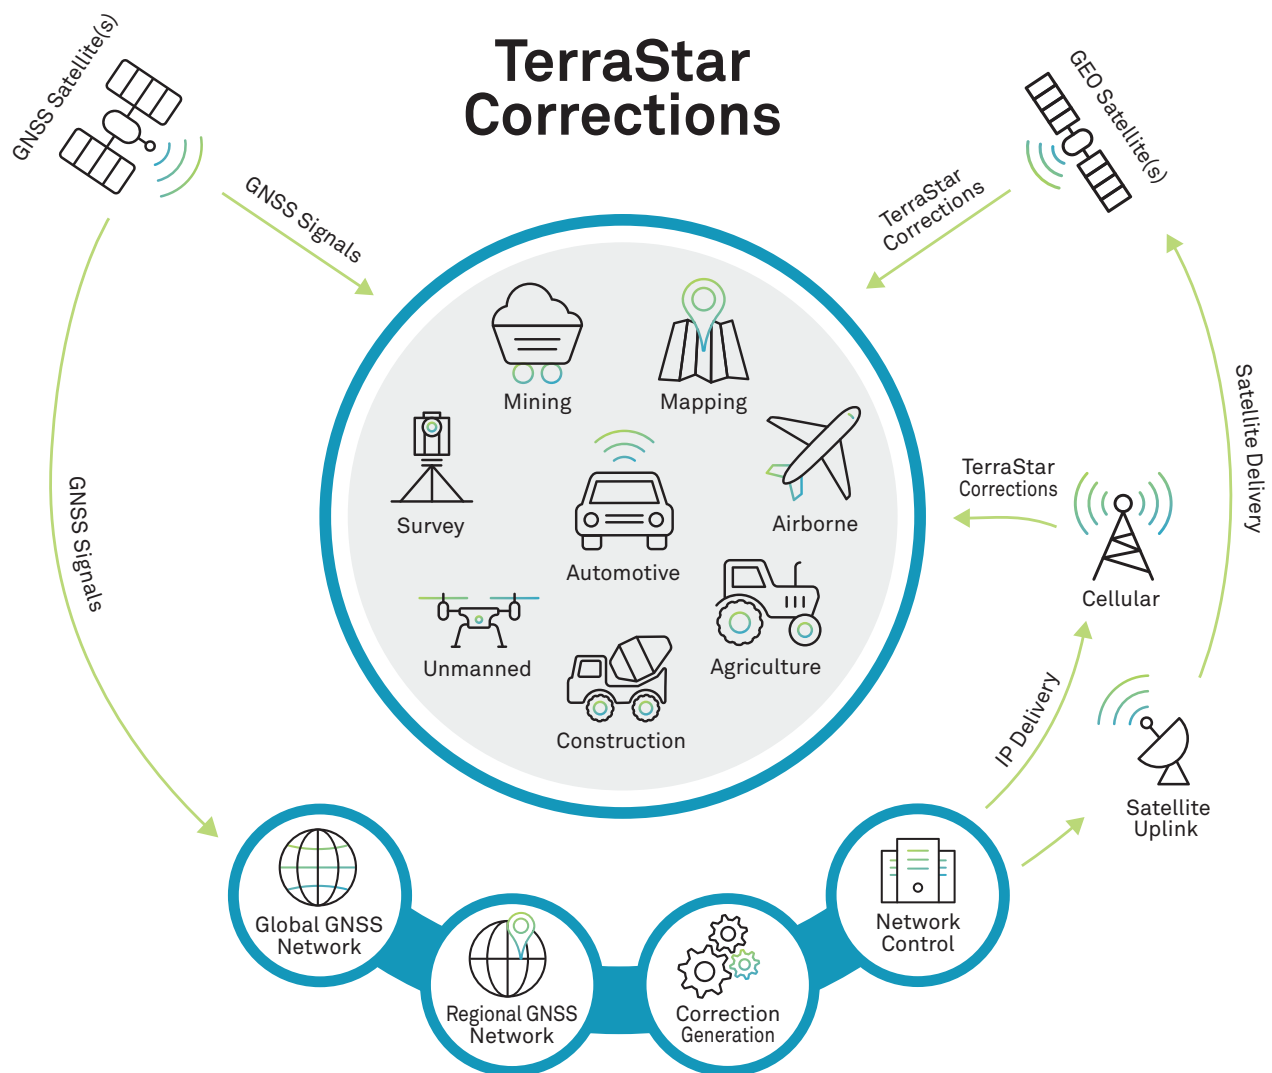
TerraStar Corrections

GNSS Satellite(s)

GNSS Signals

GEO Satellite(s)

TerraStar Corrections

Mining

Mapping

Survey

Automotive

Airborne

Unmanned

Agriculture

Construction

TerraStar Corrections

Cellular

Satellite Delivery

GNSS Signals

IP Delivery

Satellite Uplink

Global GNSS Network

Regional GNSS Network

Correction Generation

Network Control